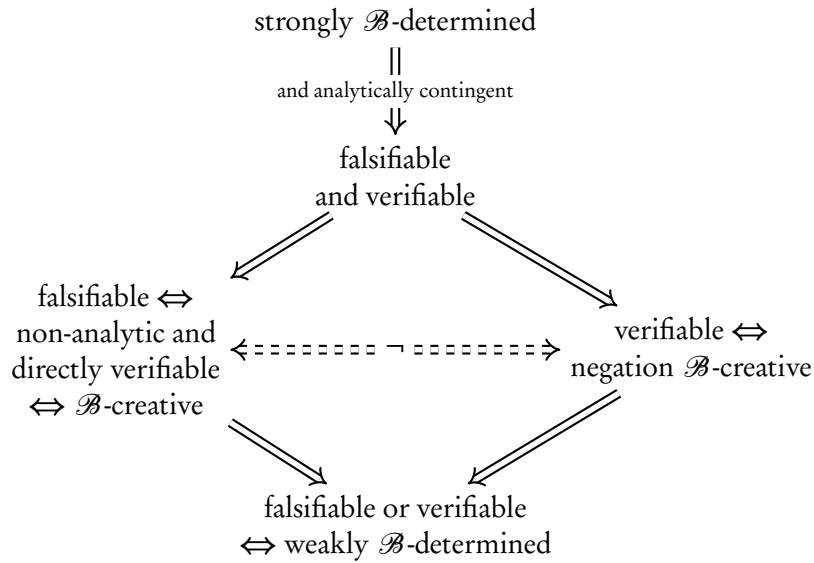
strongly $\mathscr{B}$-determined

and analytically contingent

falsifiable and verifiable

falsifiable $\Leftrightarrow$ non-analytic and directly verifiable $\Leftrightarrow$ $\mathscr{B}$-creative

$\neg$

verifiable $\Leftrightarrow$ negation $\mathscr{B}$-creative

falsifiable or verifiable $\Leftrightarrow$ weakly $\mathscr{B}$-determined